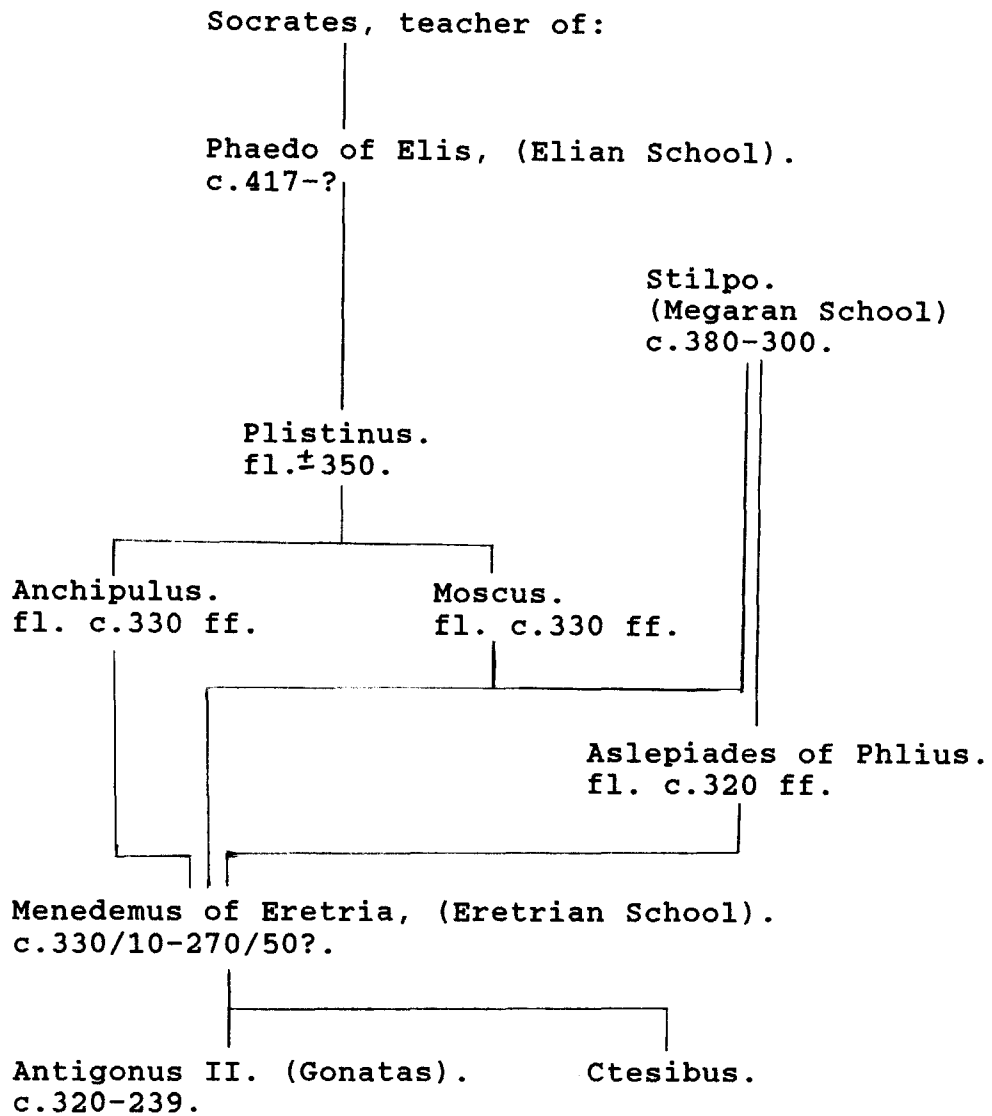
Socrates, teacher of:

Phaedo of Elis, (Elian School).
c.417-?

Stilpo.
(Megaran School)
c.380-300.

Plistinus.
fl.$\pm$350.

Anchipulus.
fl. c.330 ff.

Moscus.
fl. c.330 ff.

Aslepiades of Phlius.
fl. c.320 ff.

Menedemus of Eretria, (Eretrian School).
c.330/10-270/50?.

Antigonus II. (Gonatas).
c.320-239.

Ctesibus.